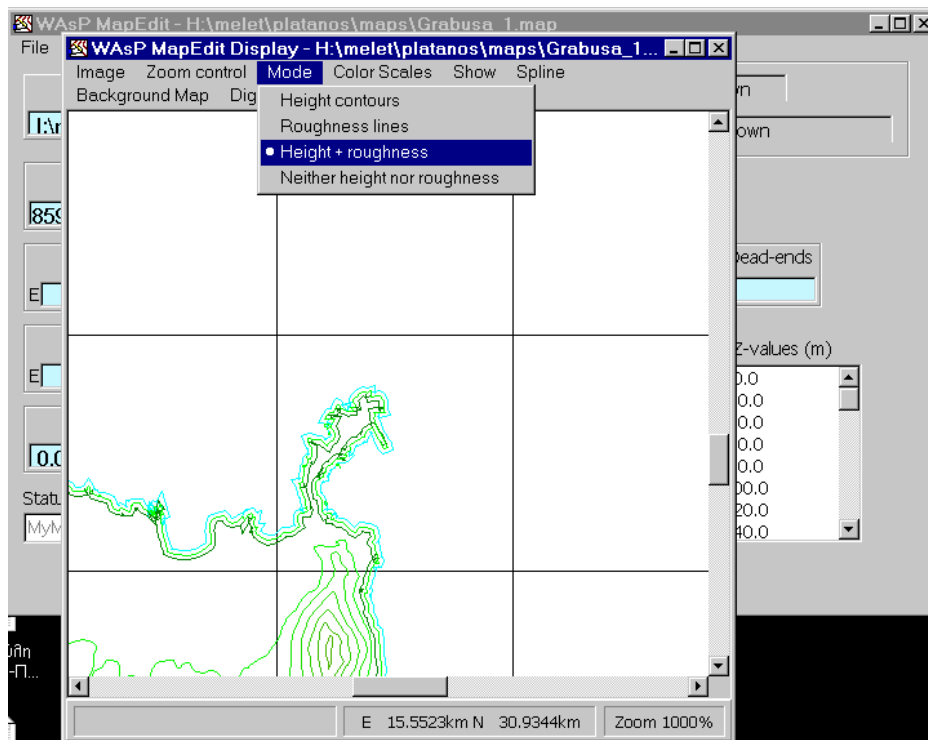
WAsP MapEdit - H:\melet\platanos\maps\Grabusa_1.map

File

WAsP MapEdit Display - H:\melet\platanos\maps\Grabusa_1...

Image Zoom control Mode Color Scales Show Spline

Background Map Dig

Height contours

Roughness lines

• Height + roughness

Neither height nor roughness

I:\r

859

E

E

0.0

Statu

MyM

wn

own

Dead-ends

Z-values (m)

0.0
0.0
0.0
0.0
0.0
00.0
20.0
40.0

E 15.5523km N 30.9344km

Zoom 1000%